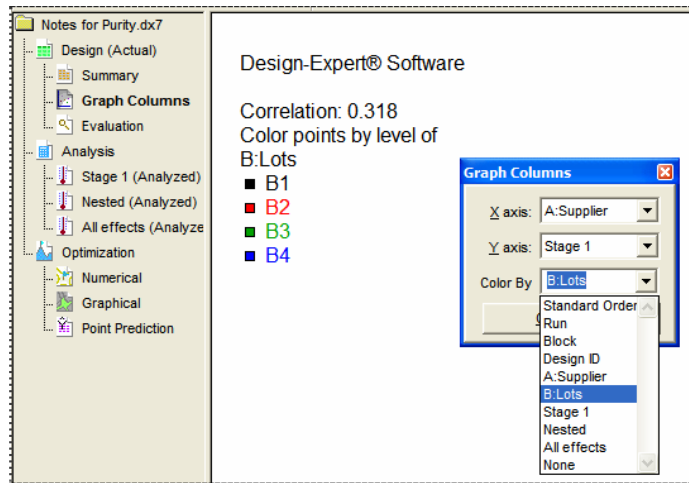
Notes for Purity.dx7
Design (Actual)
Summary
Graph Columns
Evaluation
Analysis
Stage 1 (Analyzed)
Nested (Analyzed)
All effects (Analyze
Optimization
Numerical
Graphical
Point Prediction

Design-Expert® Software

Correlation: 0.318
Color points by level of
B:Lots
B1
B2
B3
B4

Graph Columns
X axis: A:Supplier
Y axis: Stage 1
Color By B:Lots
Standard Order
Run
Block
Design ID
A:Supplier
B:Lots
Stage 1
Nested
All effects
None